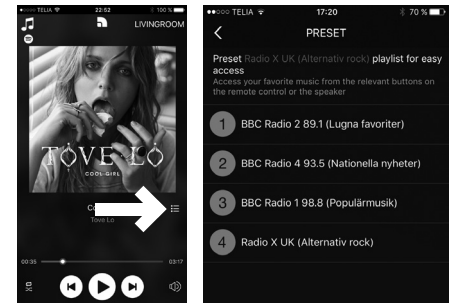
TELIA 22:52 100 %

LIVINGROOM

TOVE LO
COOL GIRL

Co
Tove Lo

00:35 03:17

●●○○○ TELIA 17:20 70 %

PRESET

Preset Radio X UK (Alternativ rock) playlist for easy access
Access your favorite music from the relevant buttons on the remote control or the speaker

1 BBC Radio 2 89.1 (Lugna favoriter)

2 BBC Radio 4 93.5 (Nationella nyheter)

3 BBC Radio 1 98.8 (Populärmusik)

4 Radio X UK (Alternativ rock)